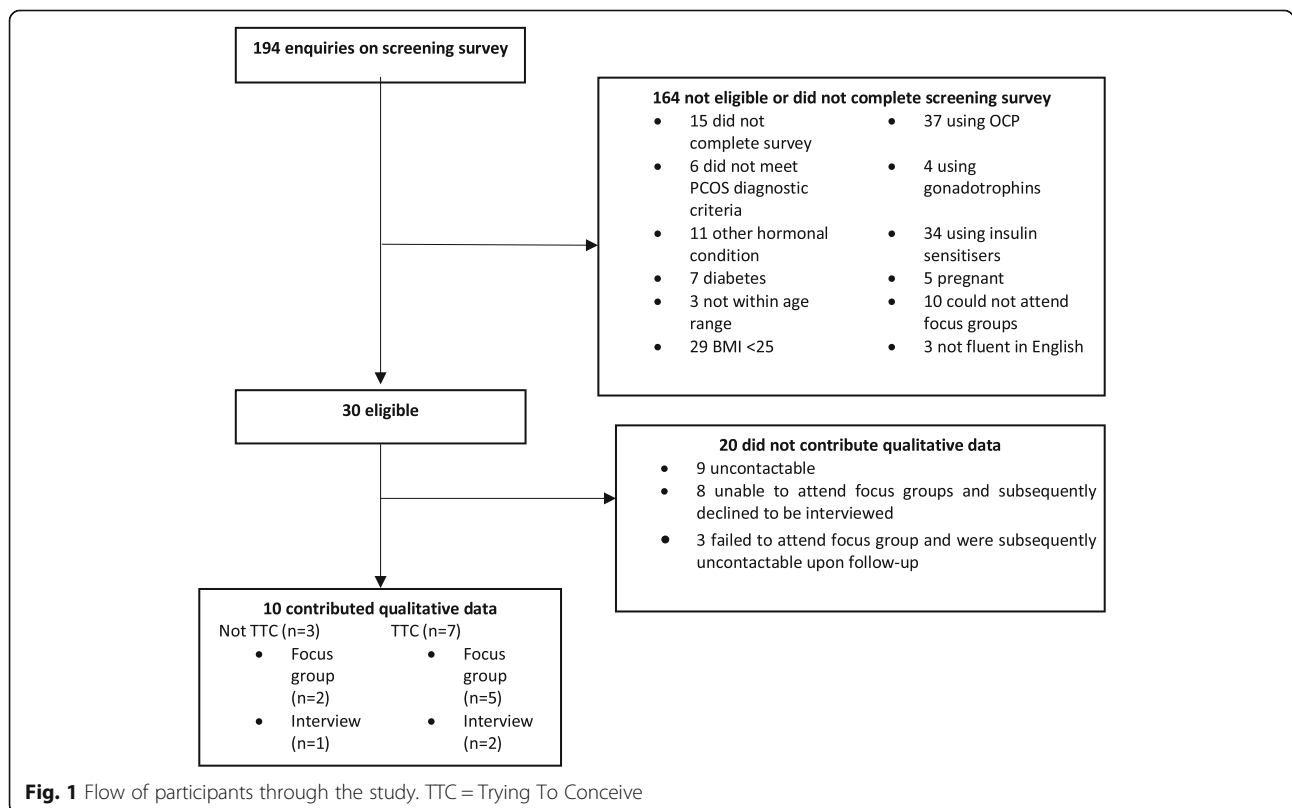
194 enquiries on screening survey

164 not eligible or did not complete screening survey
- 15 did not complete survey
- 6 did not meet PCOS diagnostic criteria
- 11 other hormonal condition
- 7 diabetes
- 3 not within age range
- 29 BMI <25
- 37 using OCP
- 4 using gonadotrophins
- 34 using insulin sensitisers
- 5 pregnant
- 10 could not attend focus groups
- 3 not fluent in English

30 eligible

20 did not contribute qualitative data
- 9 uncontactable
- 8 unable to attend focus groups and subsequently declined to be interviewed
- 3 failed to attend focus group and were subsequently uncontactable upon follow-up

10 contributed qualitative data
Not TTC (n=3)
- Focus group (n=2)
- Interview (n=1)

TTC (n=7)
- Focus group (n=5)
- Interview (n=2)

Fig. 1 Flow of participants through the study. TTC = Trying To Conceive